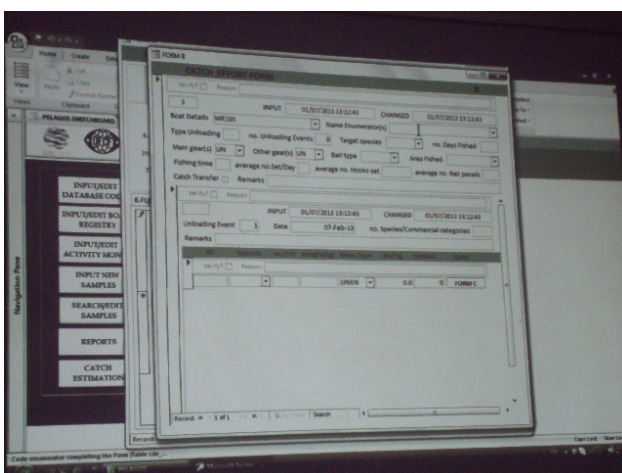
Home Create

View Paste Cut Copy Format Painter

Views Clipboard

PELAGOS DIRECTORATE

INPUT/EDIT DATABASE COD

INPUT/EDIT BO REGISTRY

INPUT/EDIT ACTIVITY MON

INPUT NEW SAMPLES

SEARCH/EDIT SAMPLES

REPORTS

CATCH ESTIMATION

Navigation Pane

FORM B

CATCH EFFORT FORM

Verify? Reason

3

INPUT 01/07/2013 13:12:43 CHANGED 01/07/2013 13:12:43

Boat Details MR595

Type Unloading no. Unloading Events 0 Name Enumerator(s)

Target species no. Days Fished

Main gear(s) UN Other gear(s) UN Bait type Area Fished

Fishing time average no.Set/Day average no. Hooks set average no. Net panels

Catch Transfer Remarks

Verify? Reason

INPUT 01/07/2013 13:12:43 CHANGED 01/07/2013 13:12:43

Unloading Event 1 Date 07-Feb-13 no. Species/Commercial categories

Remarks

Verify? Reason

UNKN 0.0 0 FORM C

Record: 1 of 1 Search

Caste enumerator completing the Form (Table cde_

Caps Lock Num Lock